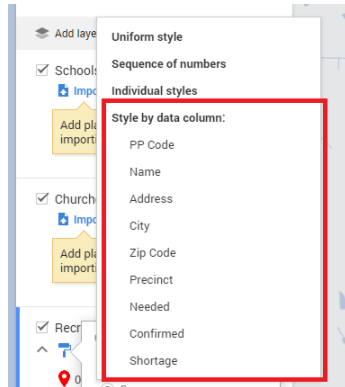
Add laye

Schools
Impo
Add pla
importi

Churche
Impo
Add pla
importi

Recr

Uniform style
Sequence of numbers
Individual styles
Style by data column:
PP Code
Name
Address
City
Zip Code
Precinct
Needed
Confirmed
Shortage